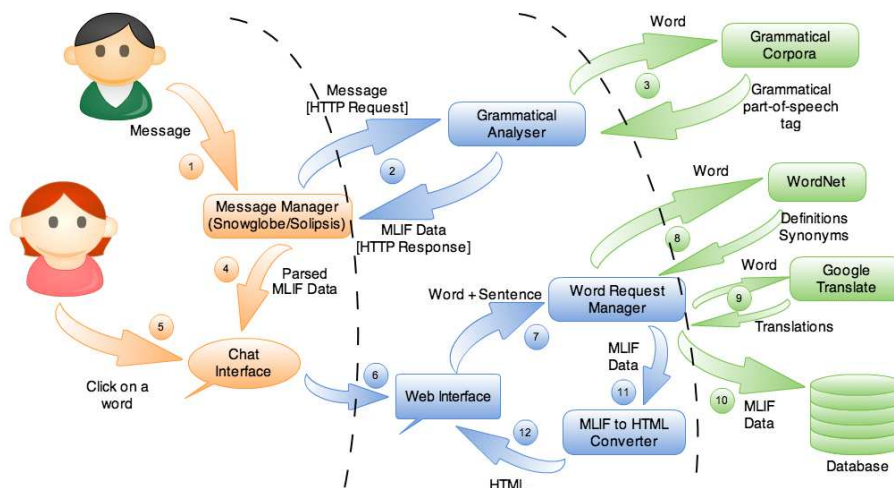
Message

1

Message Manager
(Snowglobe/Solipsis)

Message
[HTTP Request]

2

MLIF Data
[HTTP Response]

Grammatical Analyser

Word

Grammatical Corpora

3

Grammatical part-of-speech tag

4

Parsed MLIF Data

5

Click on a word

Chat Interface

6

Web Interface

Word + Sentence

7

Word Request Manager

Word

WordNet

8

Definitions Synonyms

Word

Google Translate

9

Translations

MLIF Data

11

10

MLIF Data

Database

MLIF to HTML Converter

12

HTML